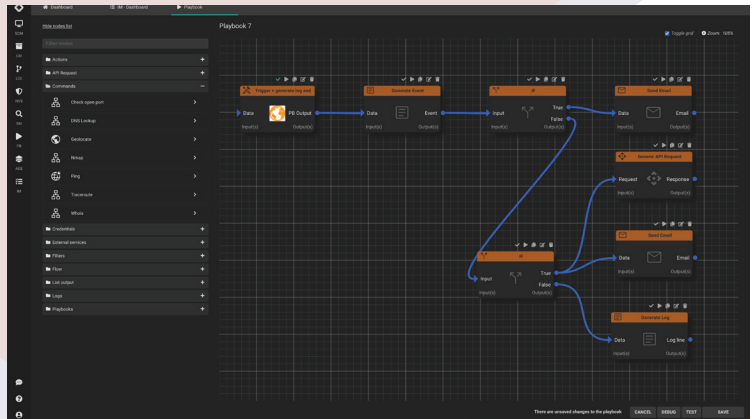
Dashboard
IM - Dashboard
Playbook

SOM
SIM
SOC
IM
PB
ARK

Hide nodes list
Filter nodes
Actions
API Request
Commands
Check open port
DNS Lookup
Geolocate
Nmap
Ping
Traceroute
Whois
Credentials
External services
Filters
Flow
List output
Logs
Playbooks

Playbook 7
Toggle grid
Zoom: 100%

Trigger + generate log add
Data
PB Output
Input(s)
Output(s)

Generate Event
Data
Event
Input(s)
Output(s)

If
Input
True
False
Input(s)
Output(s)

Send Email
Data
Email
Input(s)
Output(s)

Generic API Request
Request
Response
Input(s)
Output(s)

Send Email
Data
Email
Input(s)
Output(s)

If
Input
True
False
Input(s)
Output(s)

Generate Log
Data
Log line
Input(s)
Output(s)

There are unsaved changes to the playbook
CANCEL
DEBUG
TEST
SAVE